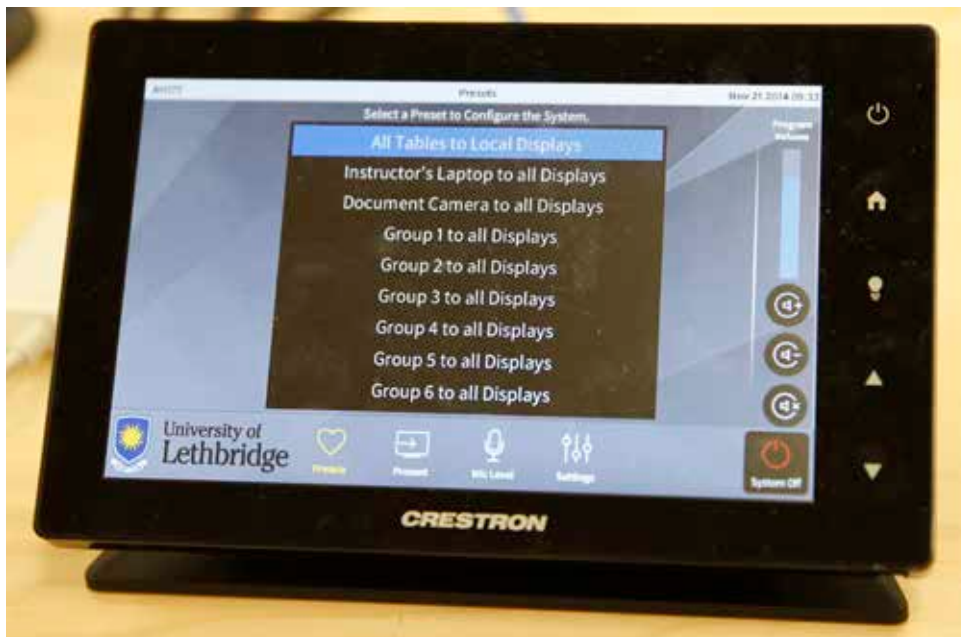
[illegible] Presets Nov 21 2014 09:33

Select a Preset to Configure the System.

All Tables to Local Displays
Instructor's Laptop to all Displays
Document Camera to all Displays
Group 1 to all Displays
Group 2 to all Displays
Group 3 to all Displays
Group 4 to all Displays
Group 5 to all Displays
Group 6 to all Displays

Program Volume

University of Lethbridge

Presets
Present
Mic Level
Settings
System Off

CRESTRON